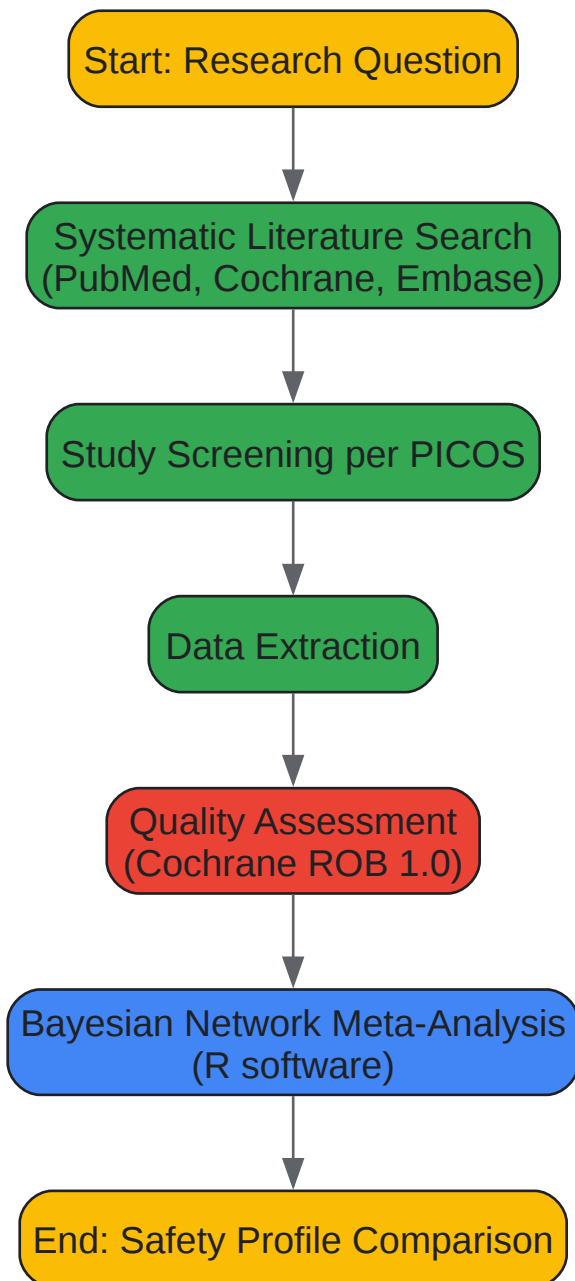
Start: Research Question

Systematic Literature Search (PubMed, Cochrane, Embase)

Study Screening per PICOS

Data Extraction

Quality Assessment (Cochrane ROB 1.0)

Bayesian Network Meta-Analysis (R software)

End: Safety Profile Comparison